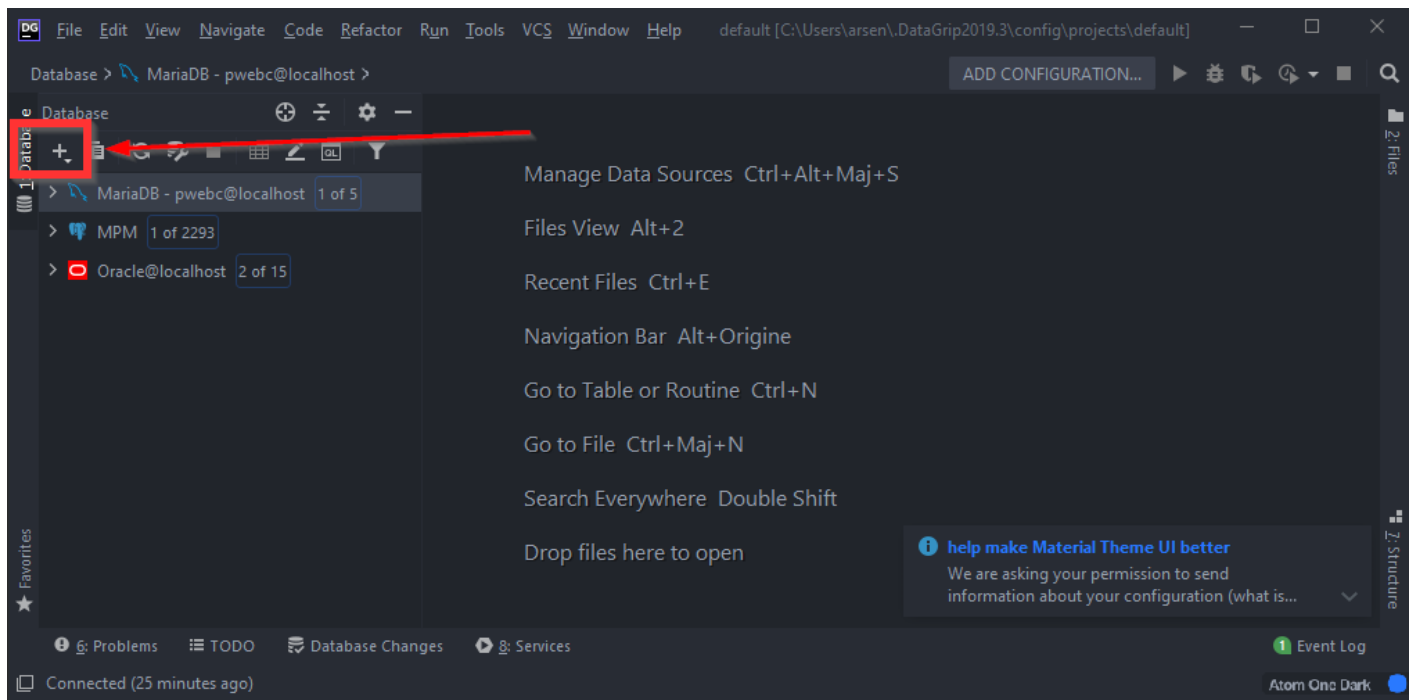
DG File Edit View Navigate Code Refactor Run Tools VCS Window Help default [C:\Users\arsen\.DataGrip2019.3\config\projects\default]

Database > MariaDB - pwebc@localhost >

ADD CONFIGURATION...

1: Database

Database

MariaDB - pwebc@localhost 1 of 5

MPM 1 of 2293

Oracle@localhost 2 of 15

Manage Data Sources Ctrl+Alt+Maj+S

Files View Alt+2

Recent Files Ctrl+E

Navigation Bar Alt+Origine

Go to Table or Routine Ctrl+N

Go to File Ctrl+Maj+N

Search Everywhere Double Shift

Drop files here to open

help make Material Theme UI better

We are asking your permission to send information about your configuration (what is...

2: Files

Z: Structure

Favorites

6: Problems TODO Database Changes 8: Services

1 Event Log

Connected (25 minutes ago)

Atom One Dark